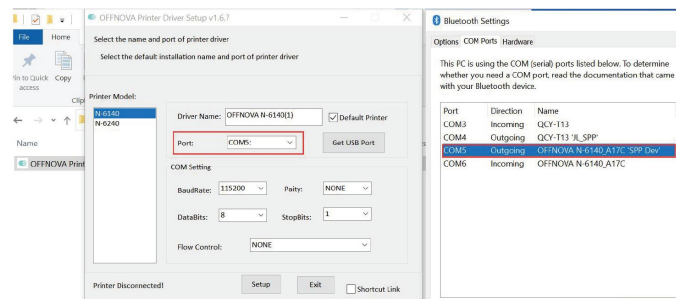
File Home

Pin to Quick access Copy

Clip

Name

OFFNOVA Print

OFFNOVA Printer Driver Setup v1.6.7

Select the name and port of printer driver

Select the default installation name and port of printer driver

Printer Model:

N-6140
N-6240

Driver Name: OFFNOVA N-6140(1)

Default Printer

Port: COM5:

Get USB Port

COM Setting

BaudRate: 115200

Paity: NONE

DataBits: 8

StopBits: 1

Flow Control: NONE

Printer Disconnected!

Setup

Exit

Shortcut Link

Bluetooth Settings

Options COM Ports Hardware

This PC is using the COM (serial) ports listed below. To determine whether you need a COM port, read the documentation that came with your Bluetooth device.

| Port | Direction | Name |
|---|---|---|
| COM3 | Incoming | QCY-T13 |
| COM4 | Outgoing | QCY-T13 'JL_SPP' |
| COM5 | Outgoing | OFFNOVA N-6140_A17C 'SPP Dev' |
| COM6 | Incoming | OFFNOVA N-6140_A17C |